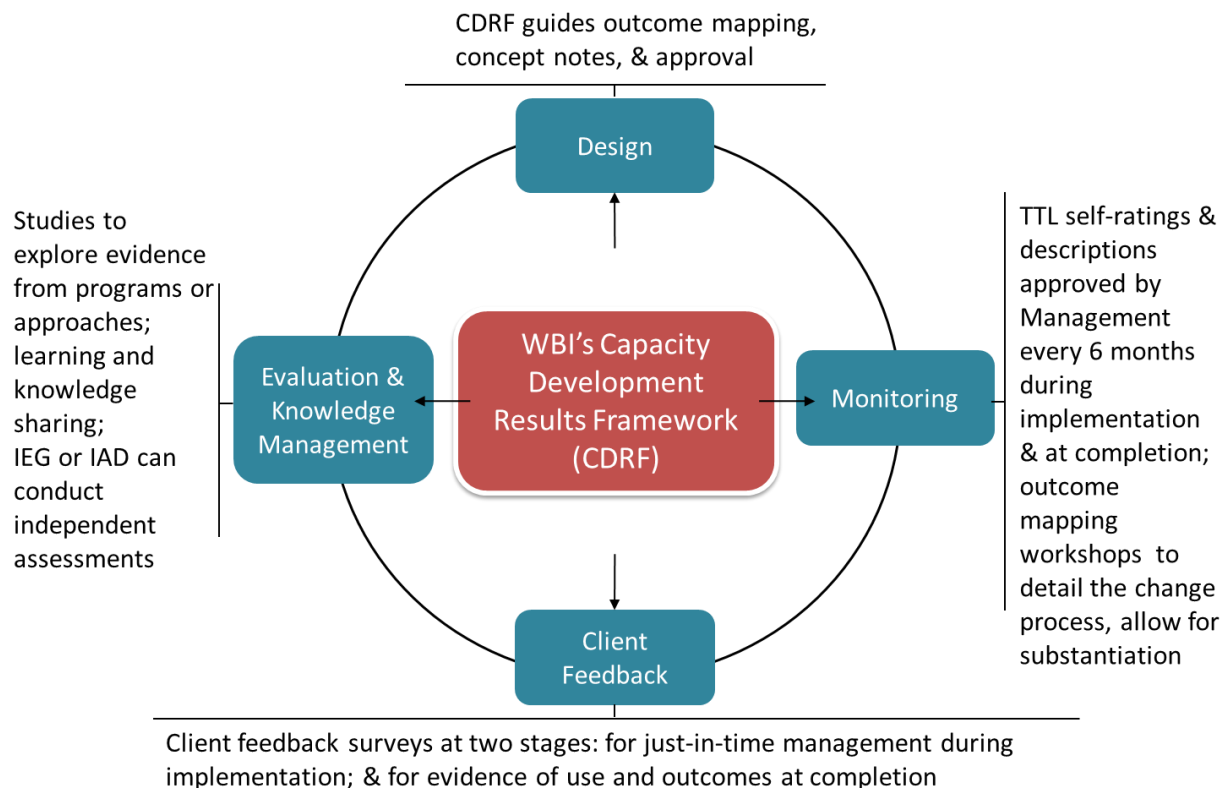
CDRF guides outcome mapping, concept notes, & approval

Design

Studies to explore evidence from programs or approaches; learning and knowledge sharing; IEG or IAD can conduct independent assessments

Evaluation & Knowledge Management

WBI's Capacity Development Results Framework (CDRF)

Monitoring

TTL self-ratings & descriptions approved by Management every 6 months during implementation & at completion; outcome mapping workshops to detail the change process, allow for substantiation

Client Feedback

Client feedback surveys at two stages: for just-in-time management during implementation; & for evidence of use and outcomes at completion